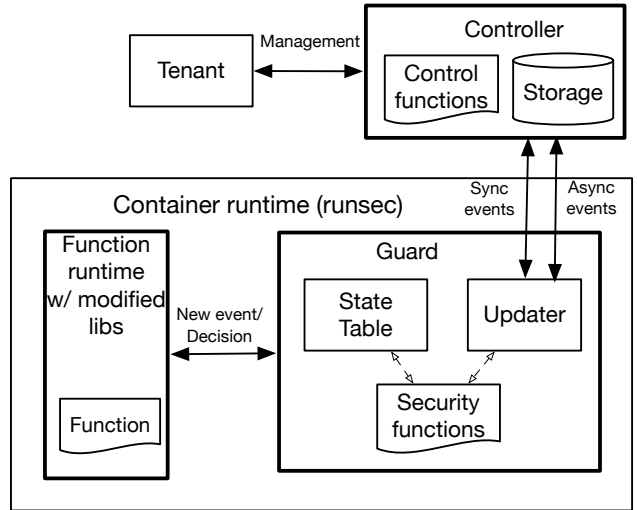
Tenant

Management

Controller

Control functions

Storage

Sync events

Async events

Container runtime (runsec)

Function runtime w/ modified libs

Function

New event/ Decision

Guard

State Table

Updater

Security functions